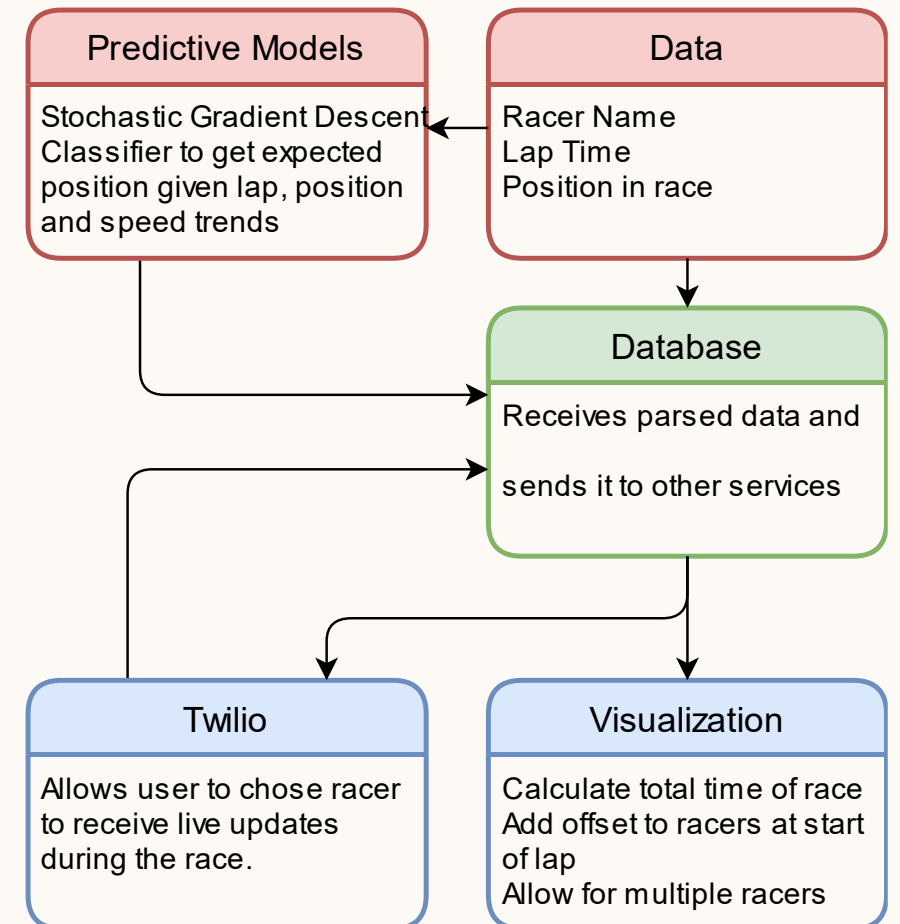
Predictive Models

Stochastic Gradient Descent Classifier to get expected position given lap, position and speed trends

Data

Racer Name
Lap Time
Position in race

Database

Receives parsed data and

sends it to other services

Twilio

Allows user to chose racer to receive live updates during the race.

Visualization

Calculate total time of race
Add offset to racers at start of lap
Allow for multiple racers